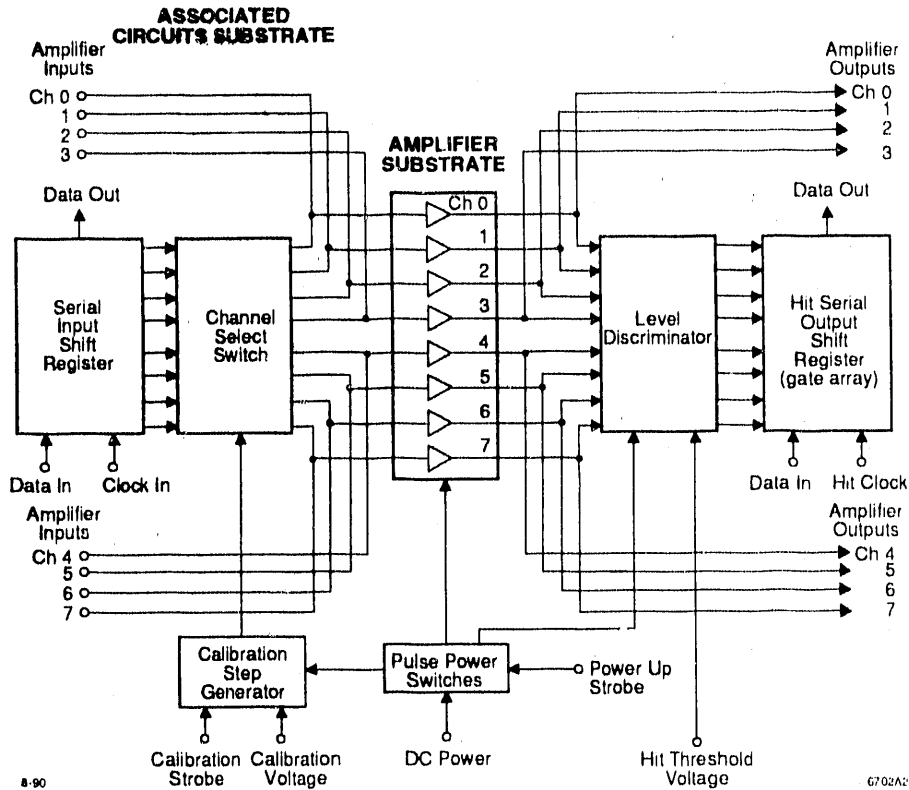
ASSOCIATED CIRCUITS SUBSTRATE

Amplifier Inputs

Ch 0
1
2
3

Data Out

Serial Input Shift Register

Channel Select Switch

Data In

Clock In

Amplifier Inputs

Ch 4
5
6
7

AMPLIFIER SUBSTRATE

Ch 0
1
2
3
4
5
6
7

Amplifier Outputs

Ch 0
1
2
3

Data Out

Level Discriminator

Hit Serial Output Shift Register (gate array)

Data In

Hit Clock

Amplifier Outputs

Ch 4
5
6
7

Calibration Step Generator

Pulse Power Switches

Power Up Strobe

Calibration Strobe

Calibration Voltage

DC Power

Hit Threshold Voltage

8-90

6702A2